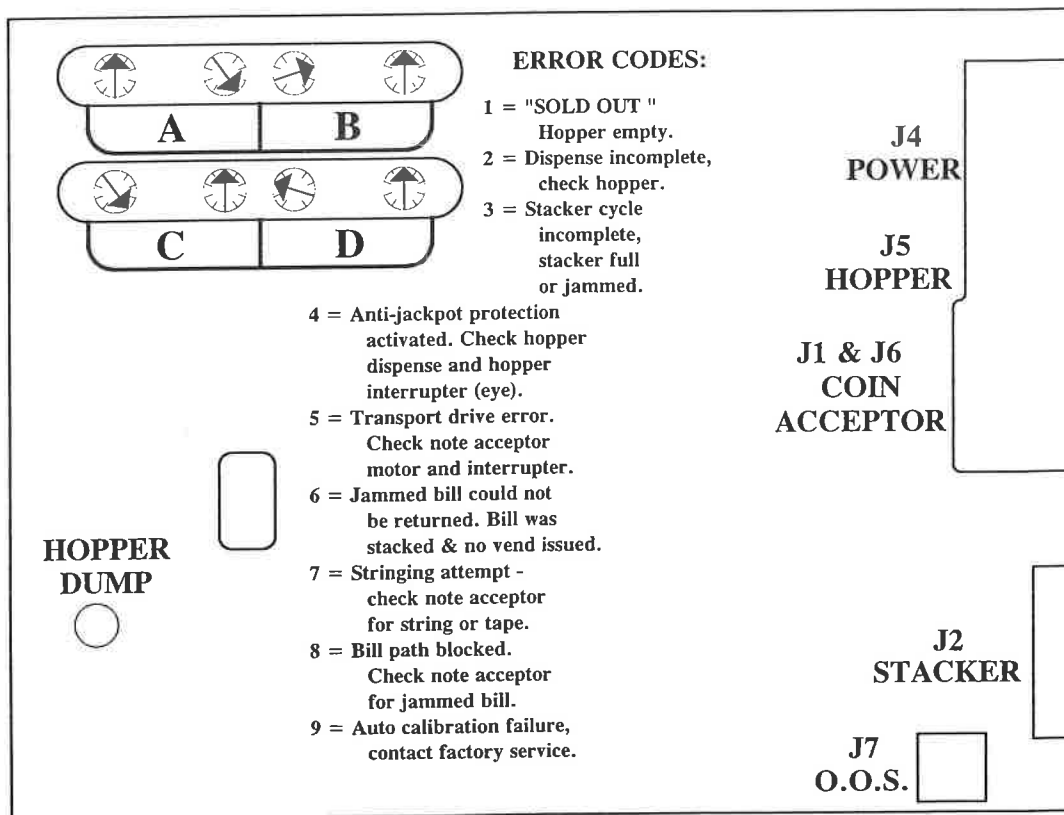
A

B

C

D

ERROR CODES:

1 = "SOLD OUT " Hopper empty.
2 = Dispense incomplete, check hopper.
3 = Stacker cycle incomplete, stacker full or jammed.
4 = Anti-jackpot protection activated. Check hopper dispense and hopper interrupter (eye).
5 = Transport drive error. Check note acceptor motor and interrupter.
6 = Jammed bill could not be returned. Bill was stacked & no vend issued.
7 = Stringing attempt - check note acceptor for string or tape.
8 = Bill path blocked. Check note acceptor for jammed bill.
9 = Auto calibration failure, contact factory service.

J4
POWER

J5
HOPPER

J1 & J6
COIN
ACCEPTOR

HOPPER
DUMP

J2
STACKER

J7
O.O.S.